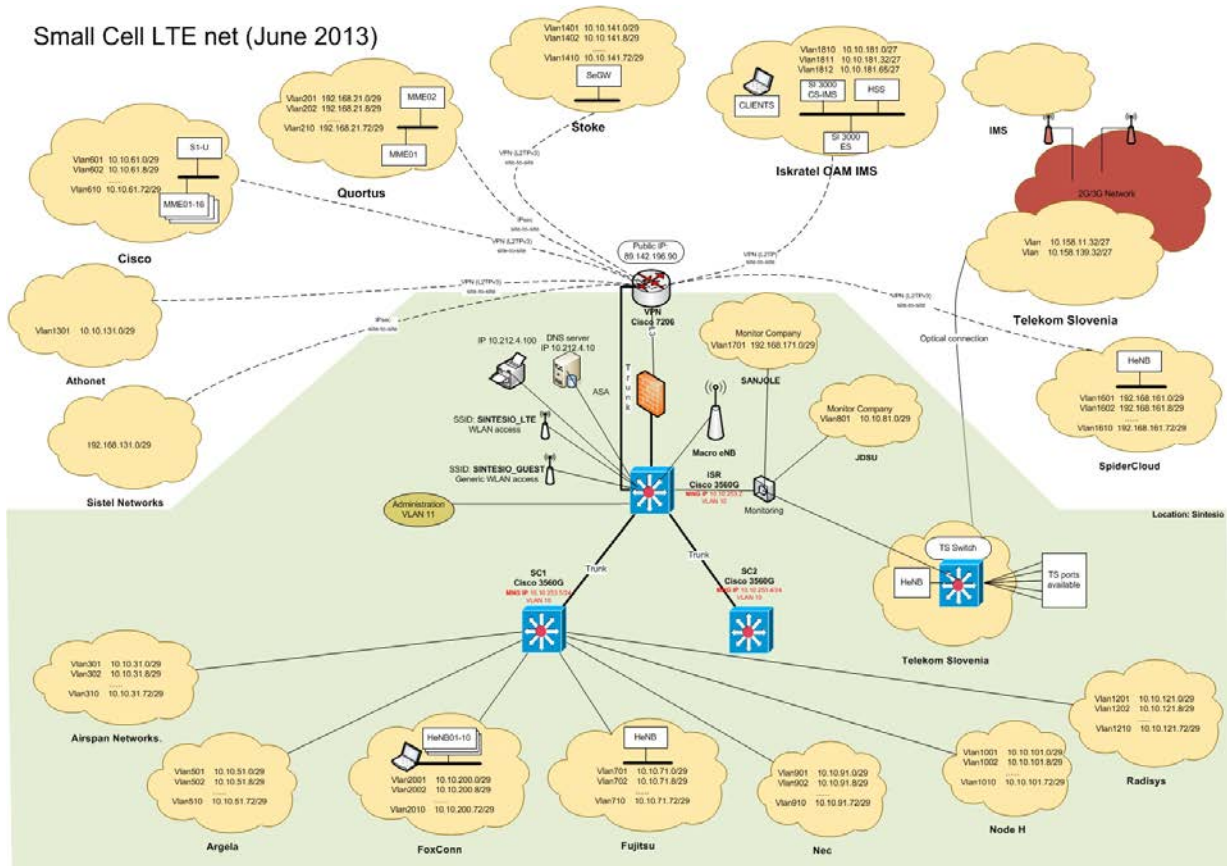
Small Cell LTE net (June 2013)

Vlan1401 10.10.141.0/29
Vlan1402 10.10.141.8/29
Vlan1410 10.10.141.72/29
SeGW
Stoke

Vlan201 192.168.21.0/29
Vlan202 192.168.21.8/29
Vlan210 192.168.21.72/29
MME02
MME01
Quortus

Vlan1810 10.10.181.0/27
Vlan1811 10.10.181.32/27
Vlan1812 10.10.181.65/27
CLIENTS
SI 3000 CS-IMS
HSS
SI 3000 ES
Iskratel OAM IMS

IMS
2G/3G Network

S1-U
Vlan601 10.10.61.0/29
Vlan602 10.10.61.8/29
Vlan610 10.10.61.72/29
MME01-16
Cisco

VPN (L2TPv3) site-to-site
IPsec site-to-site
VPN (L2TPv3) site-to-site
VPN (L2TP) site-to-site

Vlan 10.158.11.32/27
Vlan 10.158.139.32/27
Telekom Slovenia

Public IP: 89.142.196.90
VPN (L2TPv3) site-to-site
VPN (L2TPv3) site-to-site
VPN Cisco 7206

Vlan1301 10.10.131.0/29
Athonet
IPsec site-to-site

IP 10.212.4.100
DNS server IP 10.212.4.10
ASA
Trunk
Monitor Company
Vlan1701 192.168.171.0/29
SANJOLE
Optical connection

HeNB
Vlan1601 192.168.161.0/29
Vlan1602 192.168.161.8/29
Vlan1610 192.168.161.72/29
SpiderCloud

SSID: SINTESIO_LTE
WLAN access
Macro eNB
Monitor Company
Vlan801 10.10.81.0/29
JDSU

192.168.131.0/29
Sistel Networks

SSID: SINTESIO_GUEST
Generic WLAN access
ISR
Cisco 3560G
MNG IP 10.10.253.2
VLAN 10
Monitoring
Administration VLAN 11
Location: Sintesio

Trunk
Trunk
SC1
Cisco 3560G
MNG IP 10.10.253.1/24
VLAN 10
SC2
Cisco 3560G
MNG IP 10.10.253.4/24
VLAN 10
TS Switch
HeNB
TS ports available
Telekom Slovenia

Vlan301 10.10.31.0/29
Vlan302 10.10.31.8/29
Vlan310 10.10.31.72/29
Airspan Networks.

Vlan1201 10.10.121.0/29
Vlan1202 10.10.121.8/29
Vlan1210 10.10.121.72/29
Radisys

HeNB01-10
Vlan2001 10.10.200.0/29
Vlan2002 10.10.200.8/29
Vlan2010 10.10.200.72/29
FoxConn

HeNB
Vlan701 10.10.71.0/29
Vlan702 10.10.71.8/29
Vlan710 10.10.71.72/29
Fujitsu

Vlan501 10.10.51.0/29
Vlan502 10.10.51.8/29
Vlan510 10.10.51.72/29
Argela

Vlan901 10.10.91.0/29
Vlan902 10.10.91.8/29
Vlan910 10.10.91.72/29
Nec

Vlan1001 10.10.101.0/29
Vlan1002 10.10.101.8/29
Vlan1010 10.10.101.72/29
Node H